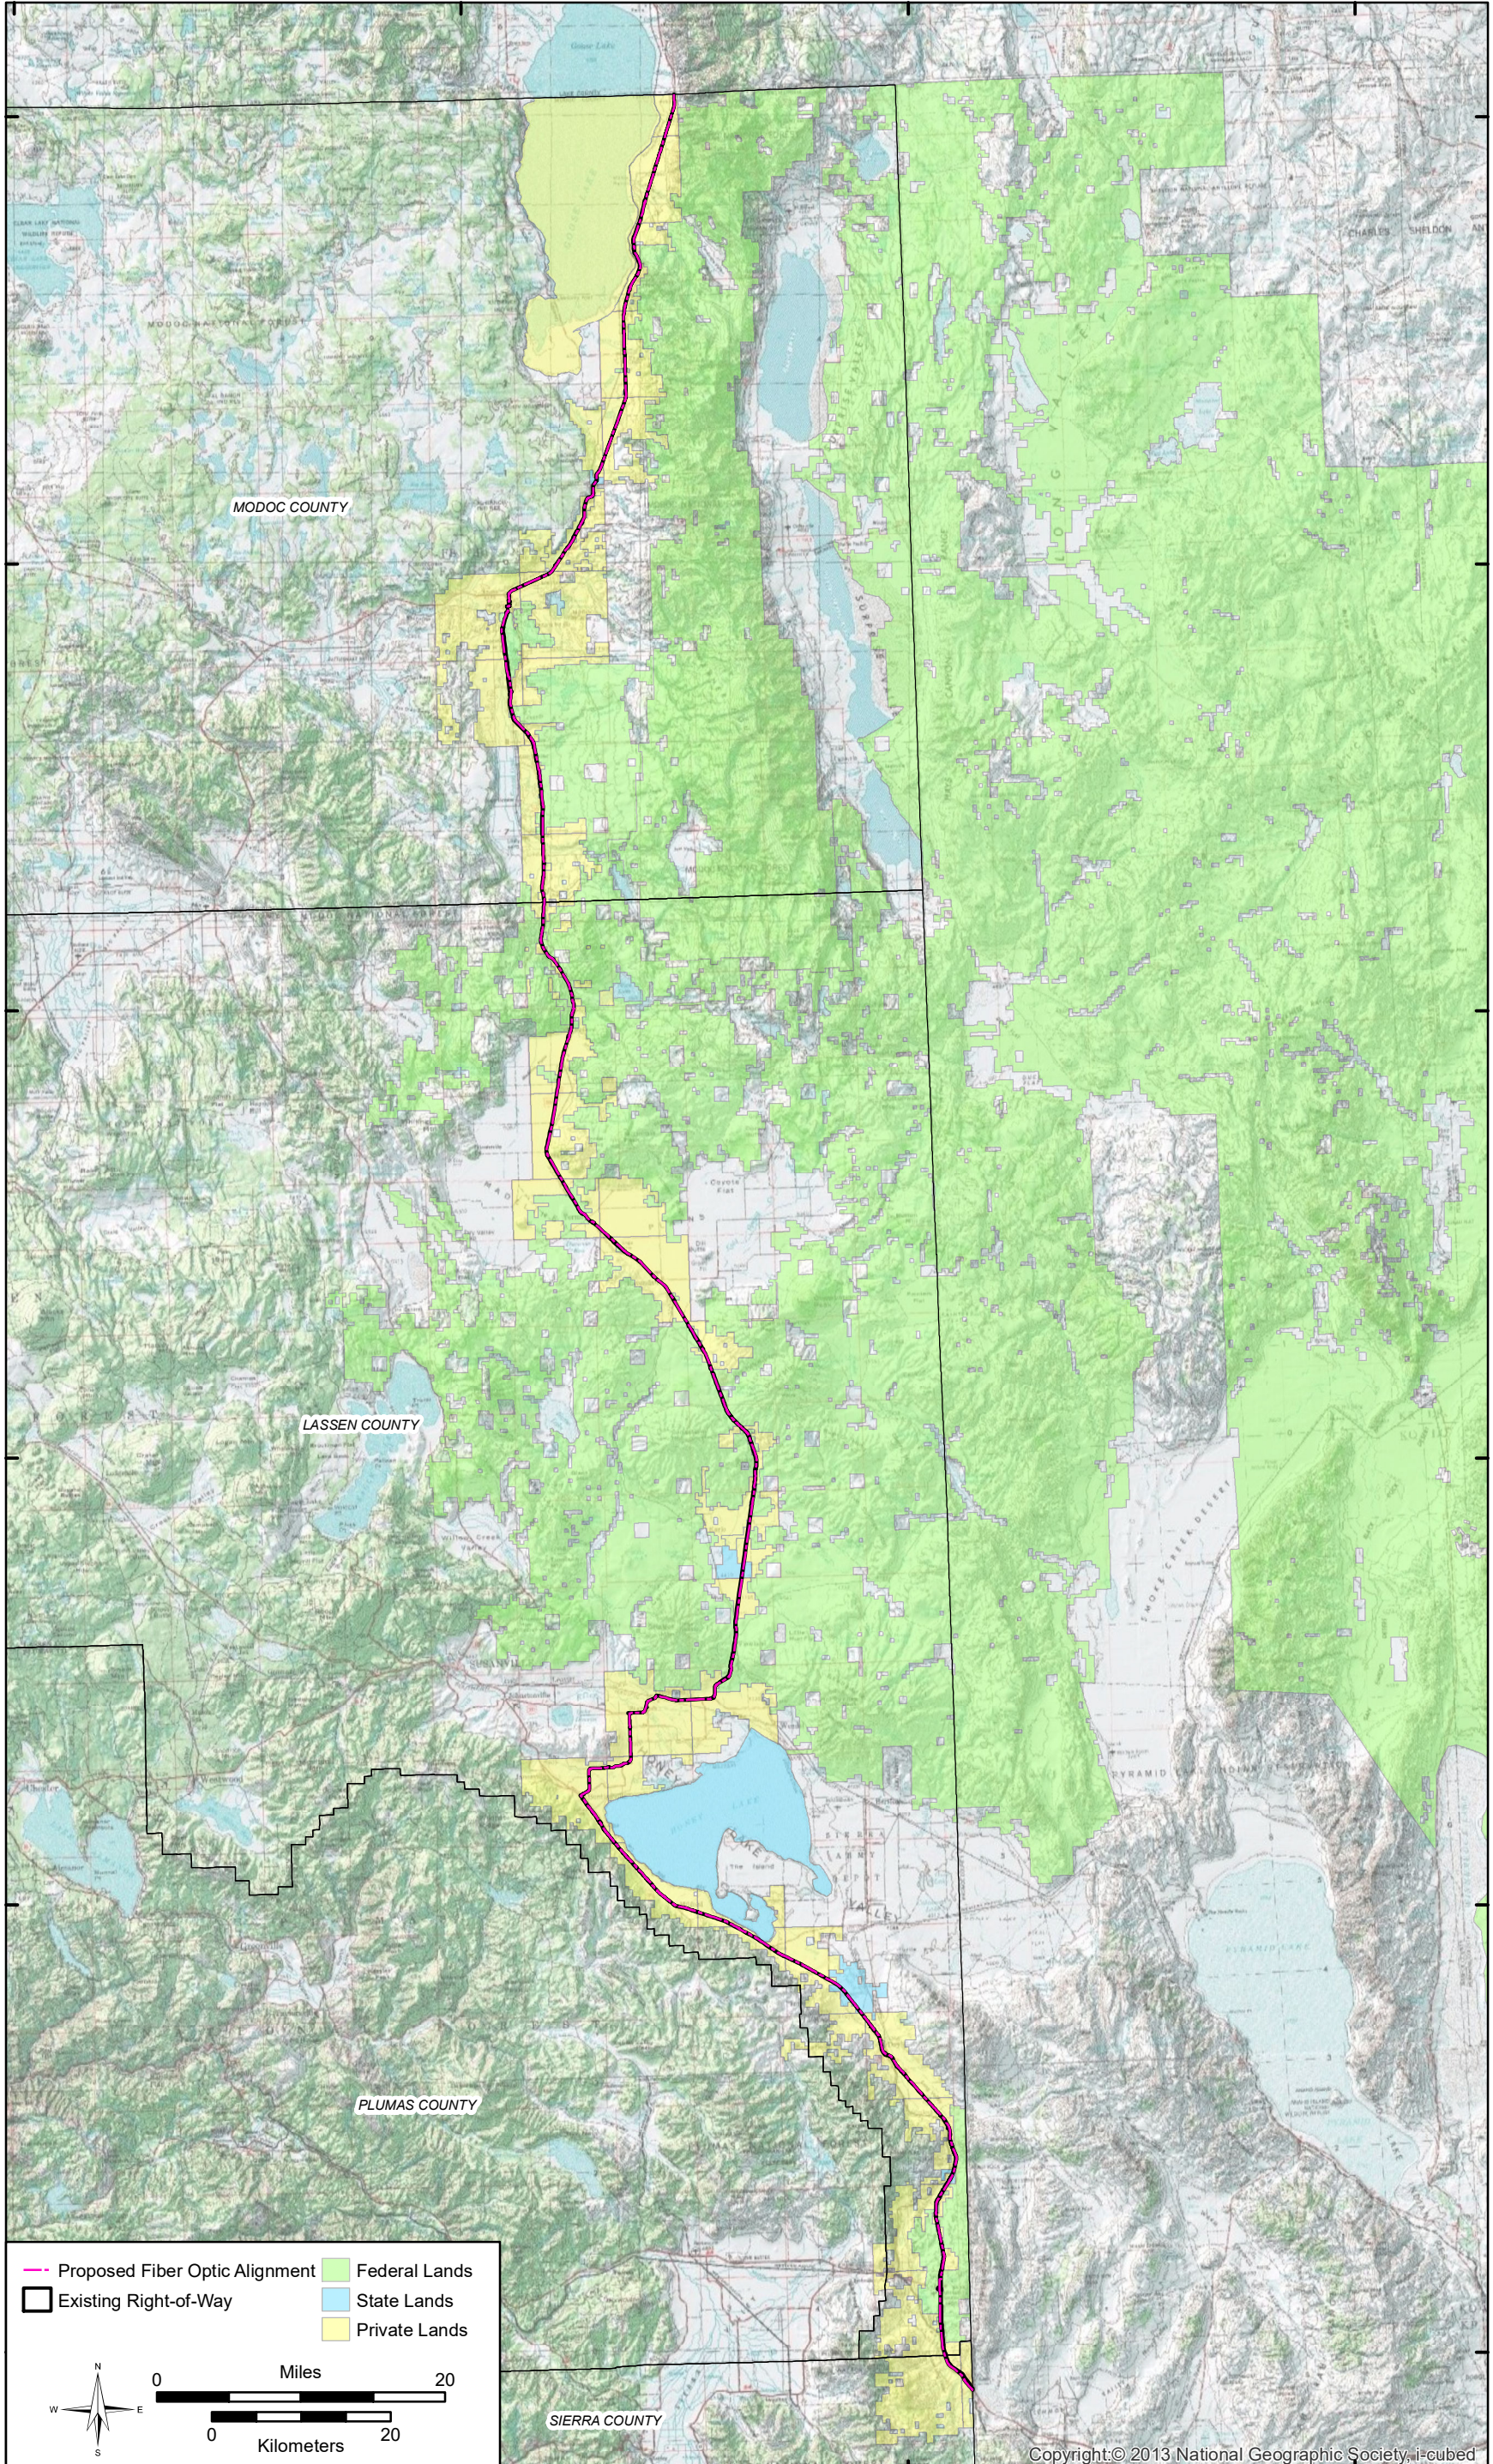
MODOC COUNTY

LASSEN COUNTY

PLUMAS COUNTY

SIERRA COUNTY

Proposed Fiber Optic Alignment
Existing Right-of-Way
Federal Lands
State Lands
Private Lands

N
S
E
W

Miles
0
20
0
20
Kilometers

Copyright © 2013 National Geographic Society, i-cubed